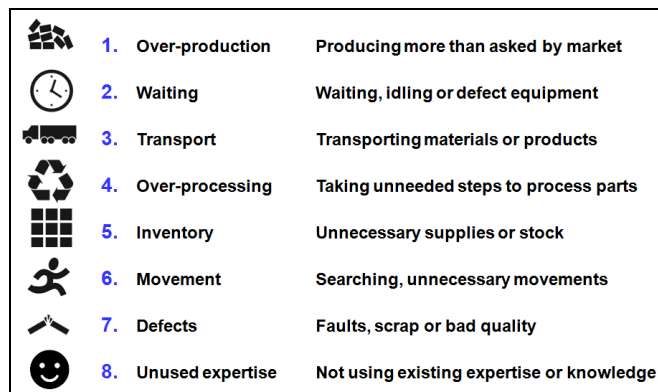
1. Over-production Producing more than asked by market
2. Waiting Waiting, idling or defect equipment
3. Transport Transporting materials or products
4. Over-processing Taking unneeded steps to process parts
5. Inventory Unnecessary supplies or stock
6. Movement Searching, unnecessary movements
7. Defects Faults, scrap or bad quality
8. Unused expertise Not using existing expertise or knowledge